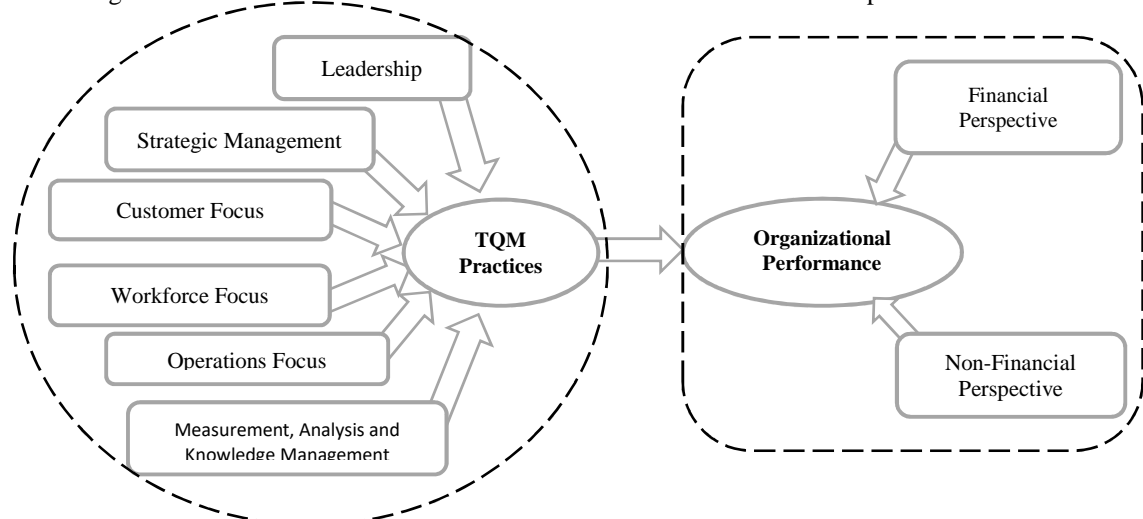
Leadership

Strategic Management

Customer Focus

Workforce Focus

Operations Focus

Measurement, Analysis and Knowledge Management

TQM Practices

Organizational Performance

Financial Perspective

Non-Financial Perspective